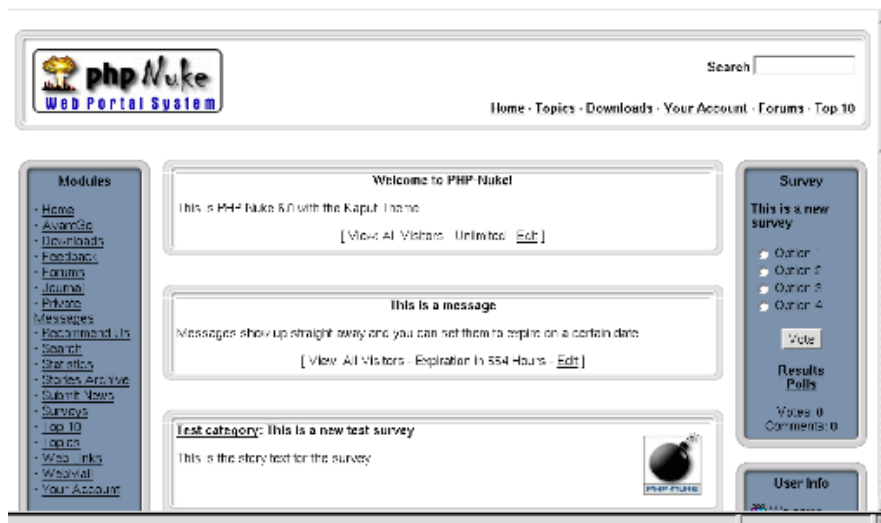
php Nuke
Web Portal System

Search

Home · Topics · Downloads · Your Account · Forums · Top 10

Modules

· Home
· AvantGo
· Downloads
· Feedback
· Forums
· Journal
· Private Messages
· Recommend Us
· Search
· Statistics
· Stories Archive
· Submit News
· Surveys
· Top 10
· Topics
· Web Links
· WebMail
· Your Account

Welcome to PHP-Nuke!

This is PHP-Nuke 6.0 with the Kaput Theme

[ View: All Visitors - Unlimited - Edit ]

This is a message

Messages show up straight away and you can set them to expire on a certain date

[ View: All Visitors - Expiration In 554 Hours - Edit ]

Test category: This is a new test survey

This is the story text for the survey

PHP-NUKE

Survey

This is a new survey

Option 1
Option 2
Option 3
Option 4

Vote

Results
Polls

Votes: 0
Comments: 0

User Info

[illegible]